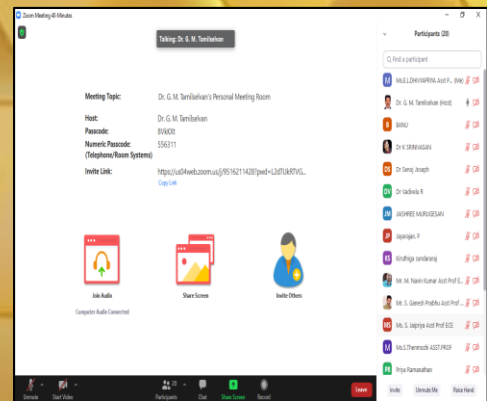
Zoom Meeting 40 Minutes

Talking: Dr. G. M. Tamilselvan

Meeting Topic: Dr. G. M. Tamilselvan's Personal Meeting Room

Host: Dr. G. M. Tamilselvan

Passcode: 8Vk0t

Numeric Passcode: (Telephone/Room Systems) 556311

Invite Link: https://us04web.zoom.us/j/95162114287pwd=L2dTUk9TVG...

Copy Link

Join Audio

Computer Audio Connected

Share Screen

Invite Others

Participants (20)

Find a participant

Mrs.E.LOHIYAPRIYA Asst P... (Me)

Dr. G. M. Tamilselvan (Host)

BANU

Dr K SRINIVASAN

Dr Sanaj Joseph

Dr Vadivela R

JAISHREE MURUGESAN

Jayarajan. P

Kiruthiga sundararaj

Mr. M. Navin Kumar Asst Prof E...

Mr. S. Ganesh Prabhu Asst Prof ...

Ms. S. Jaipriya Asst Prof ECE

Ms.S.Thenmozhi ASST.PROF

Priya Ramanathan

Invite

Unmute Me

Raise Hand

Unmute

Start Video

Participants 20

Chat

Share Screen

Record

Leave